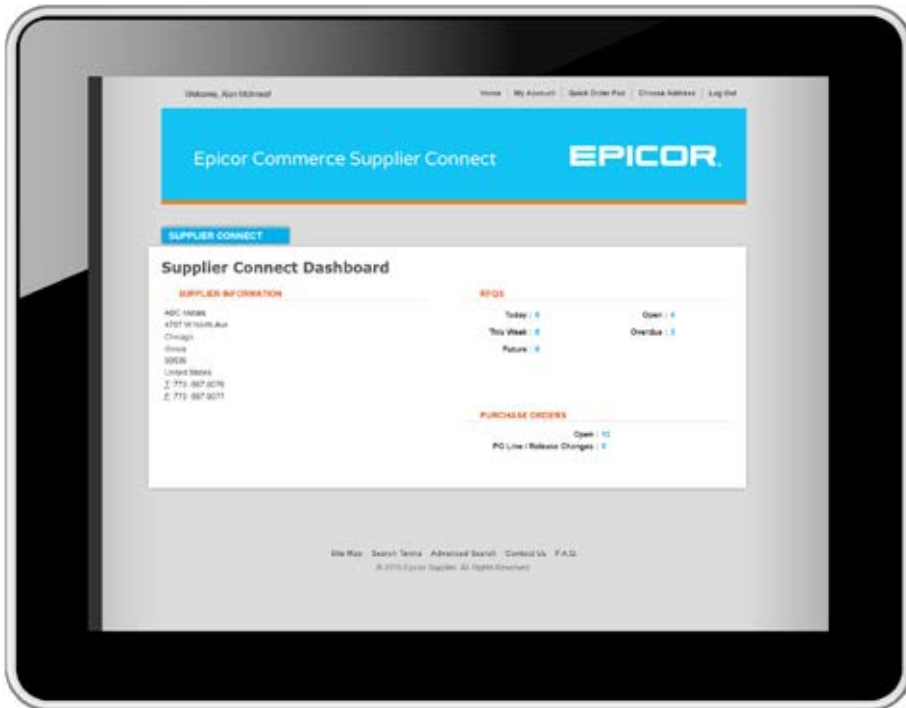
Welcome, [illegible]

Home | My Account | Quick Order Pad | Choose Address | Log Out

Epicor Commerce Supplier Connect

EPICOR.

SUPPLIER CONNECT

Supplier Connect Dashboard

SUPPLIER INFORMATION

ABC Metals
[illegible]
Chicago
Illinois
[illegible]
United States
T: 773 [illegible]
F: 773 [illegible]

RFQS

Today : 0
This Week : 0
Future : 0

Open : 4
Overdue : 3

PURCHASE ORDERS

Open : 10
PO Line / Release Changes : 0

Site Map Search Terms Advanced Search Contact Us F.A.Q.
© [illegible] Epicor Supplier. All Rights Reserved.